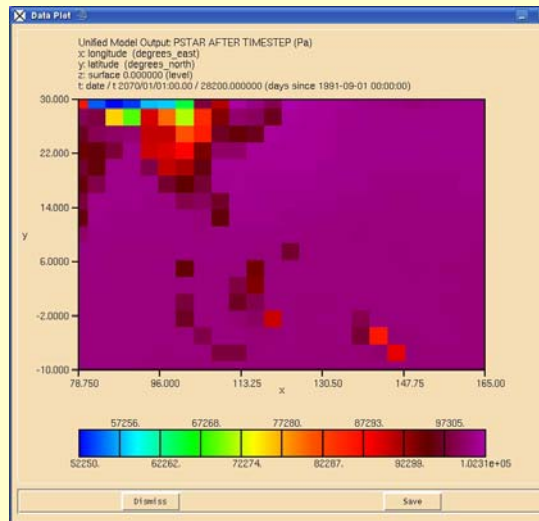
Data Plot

Unified Model Output: PSTAR AFTER TIMESTEP (Pa)
x: longitude (degrees_east)
y: latitude (degrees_north)
z: surface 0.000000 (level)
t: date / t 2070/01/01:00.00 / 28200.000000 (days since 1991-09-01 00:00:00)

30.000
22.000
14.000
6.0000
-2.0000
-10.000
y

78.750
96.000
113.25
130.50
147.75
165.00
x

57256.
67268.
77280.
87293.
97305.
52250.
62262.
72274.
82287.
92299.
1.0231e+05

Dismiss
Save